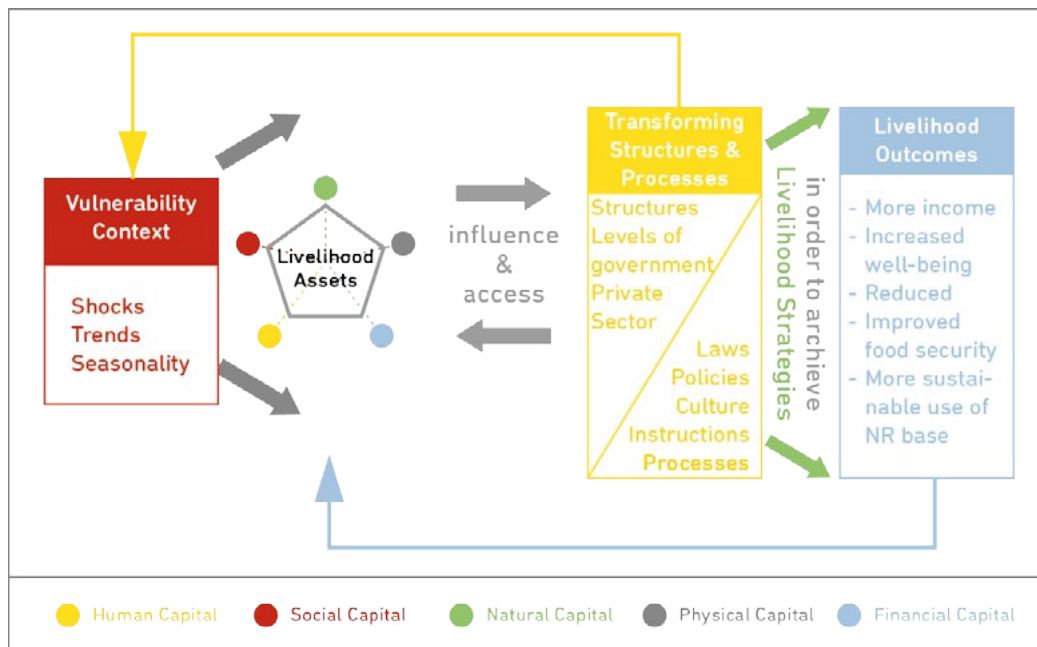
Vulnerability Context

Shocks
Trends
Seasonality

Livelihood Assets

influence & access

Transforming Structures & Processes

Structures
Levels of government
Private Sector

Laws
Policies
Culture
Instructions
Processes

in order to archieve
Livelihood Strategies

Livelihood Outcomes

- More income
- Increased well-being
- Reduced
- Improved food security
- More sustainable use of NR base

Human Capital
Social Capital
Natural Capital
Physical Capital
Financial Capital